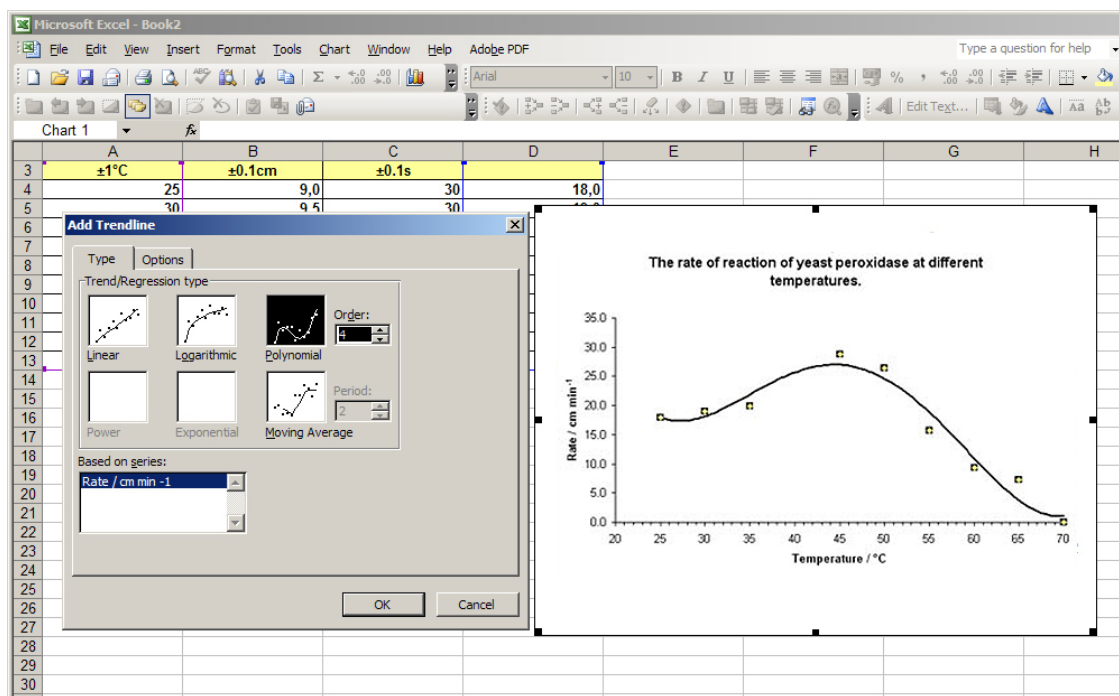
Microsoft Excel - Book2

File Edit View Insert Format Tools Chart Window Help Adobe PDF

Type a question for help

Arial 10 B I U % ,

Edit Text...

Chart 1 fx

| | A | B | C | D | E | F | G | H |
|---|---|---|---|---|---|---|---|---|
| 3 | ±1°C | ±0.1cm | ±0.1s | | | | | |
| 4 | 25 | 9,0 | 30 | 18,0 | | | | |
| 5 | 30 | 9,5 | 30 | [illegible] | | | | |

6 7 8 9 10 11 12 13 14 15 16 17 18 19 20 21 22 23 24 25 26 27 28 29 30

Add Trendline

Type Options

Trend/Regression type

Linear Logarithmic Polynomial

Order: 4

Power Exponential Moving Average

Period: 2

Based on series:

Rate / cm min -1

OK Cancel

The rate of reaction of yeast peroxidase at different temperatures.

Rate / cm min$^{-1}$

35.0 30.0 25.0 20.0 15.0 10.0 5.0 0.0

20 25 30 35 40 45 50 55 60 65 70

Temperature / °C